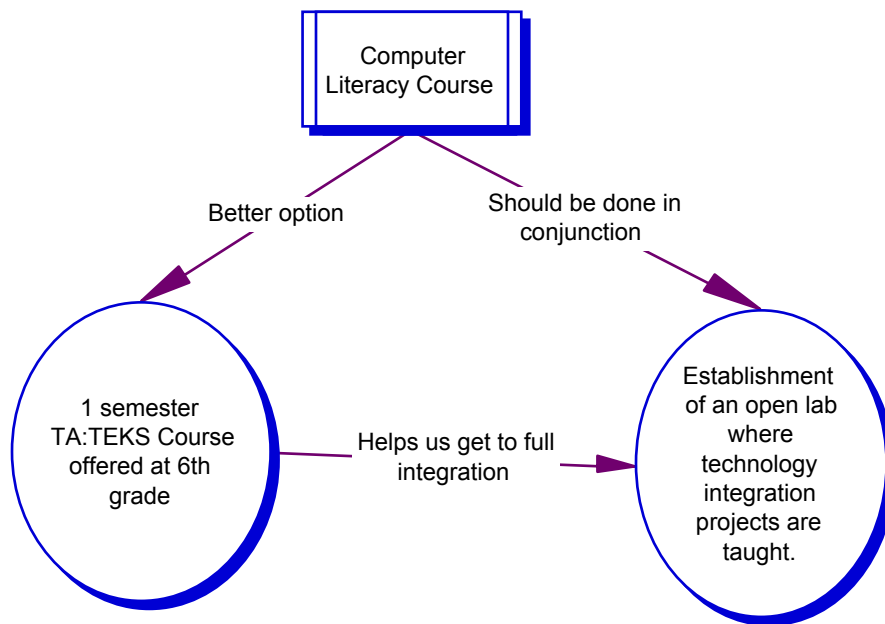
Computer Literacy Course

Better option

Should be done in conjunction

1 semester TA:TEKS Course offered at 6th grade

Helps us get to full integration

Establishment of an open lab where technology integration projects are taught.